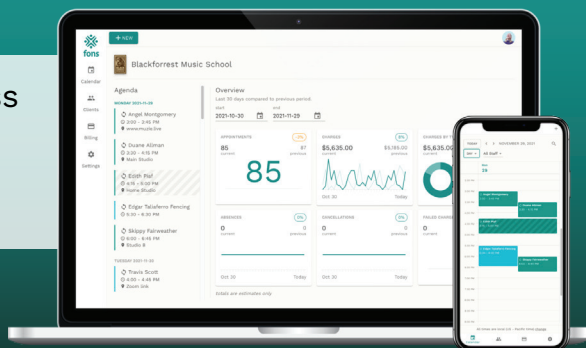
s

fons

+ NEW

Calendar

Clients

Billing

Settings

Blackforrest Music School

Agenda

MONDAY 2021-11-29

Angel Montgomery
2:00 - 2:45 PM
www.mysite.live

Duane Allman
3:30 - 4:15 PM
Main Studio

Edith Piaf
4:15 - 5:00 PM
Home Studio

Edgar Taliaferro Fencing
5:30 - 6:30 PM

Skippy Fairweather
6:00 - 6:45 PM
Studio B

TUESDAY 2021-11-30

Travis Scott
4:00 - 4:45 PM
Zoom link

Overview

Last 30 days compared to previous period.

start
2021-10-30

end
2021-11-29

APPOINTMENTS
-3%
85
current
87
previous

85

CHARGES
6%
$5,635.00
current
$5,185.00
previous

Oct 30
Today

CHARGES BY
$5,635.00

ABSENCES
0%
0
current
0
previous

Oct 30
Today

CANCELLATIONS
0%
0
current
0
previous

Oct 30
Today

FAILED CHARGES
0

Totals are estimates only

TODAY
NOVEMBER 29, 2021

DAY
All Staff

Mo
29

Angel Montgomery

Duane Allman

Edith Piaf

Edgar Taliaferro Fencing

Skippy Fairweather

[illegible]